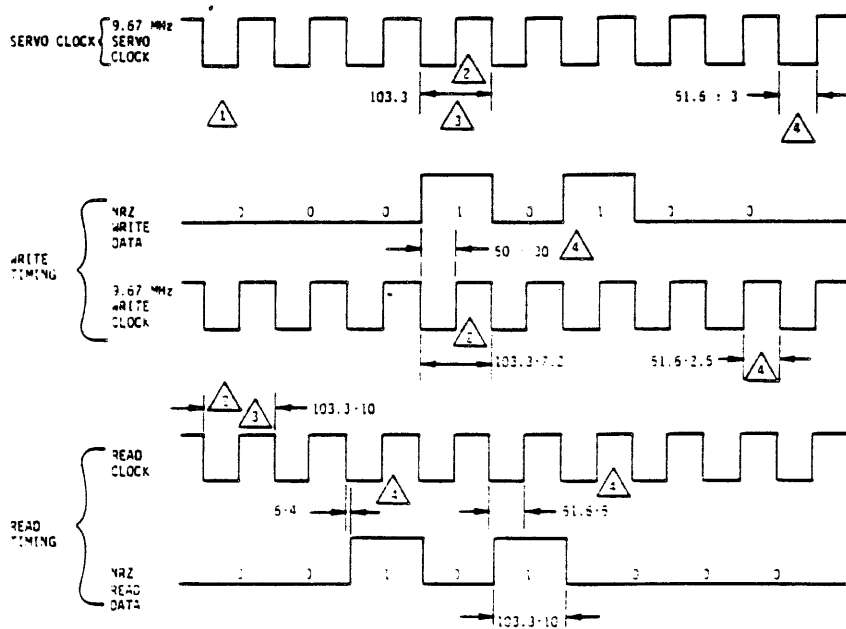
SERVO CLOCK 9.67 MHz SERVO CLOCK

2

103.3

3

1

51.6 : 3

4

NRZ WRITE DATA

0 0 0 1 0 1 0 0

WRITE TIMING

50 : 30

4

9.67 MHz WRITE CLOCK

2

103.3 : 7.2

51.6 : 2.5

4

2

3

103.3 : 10

READ CLOCK

4

4

5 : 4

51.6 : 5

READ TIMING

NRZ READ DATA

0 0 1 0 1 0 0 0

103.3 : 10